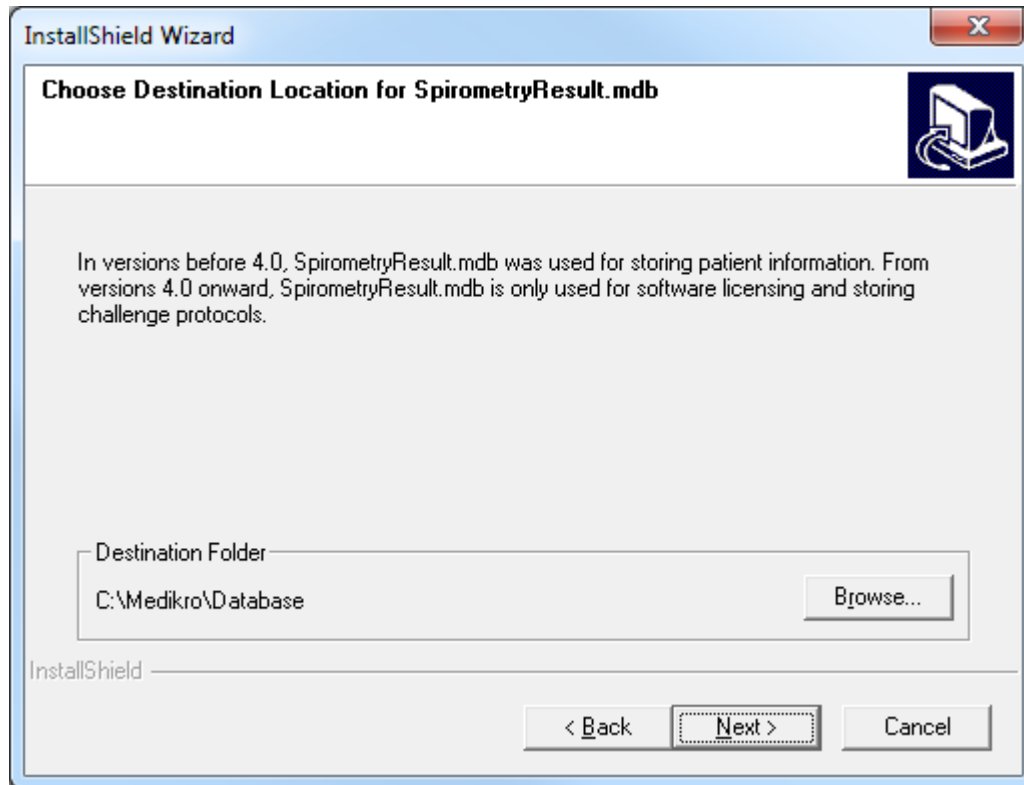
InstallShield Wizard

Choose Destination Location for SpirometryResult.mdb

In versions before 4.0, SpirometryResult.mdb was used for storing patient information. From versions 4.0 onward, SpirometryResult.mdb is only used for software licensing and storing challenge protocols.

Destination Folder

C:\Medikro\Database

Browse...

InstallShield

< Back

Next >

Cancel